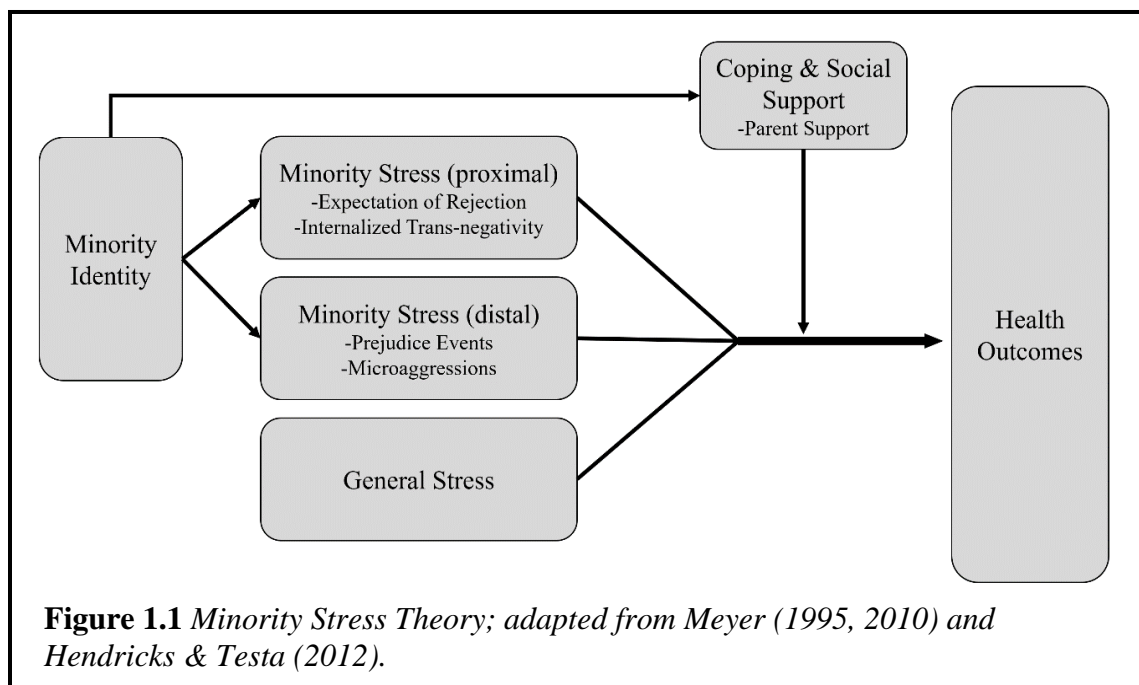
Coping & Social Support
-Parent Support

Minority Identity

Minority Stress (proximal)
-Expectation of Rejection
-Internalized Trans-negativity

Minority Stress (distal)
-Prejudice Events
-Microaggressions

General Stress

Health Outcomes

**Figure 1.1** *Minority Stress Theory; adapted from Meyer (1995, 2010) and Hendricks & Testa (2012).*